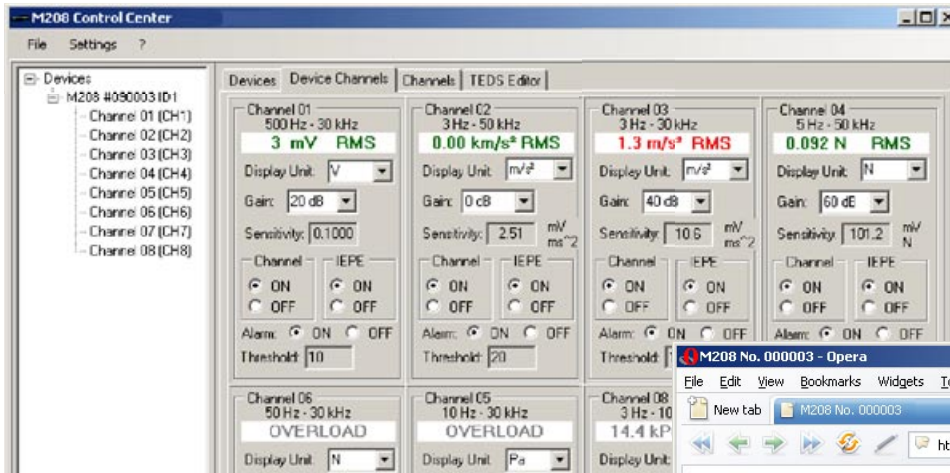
M208 Control Center

File Settings ?

Devices
M208 #090003 ID1
Channel 01 (CH1)
Channel 02 (CH2)
Channel 03 (CH3)
Channel 04 (CH4)
Channel 05 (CH5)
Channel 06 (CH6)
Channel 07 (CH7)
Channel 08 (CH8)

Devices | Device Channels | Channels | TEDS Editor

Channel 01
500 Hz - 30 kHz
3 mV RMS
Display Unit: V
Gain: 20 dB
Sensitivity: 0.1000
Channel: ON OFF
IEPE: ON OFF
Alarm: ON OFF
Threshold: 10

Channel 02
3 Hz - 50 kHz
0.00 km/s² RMS
Display Unit: m/s²
Gain: 0 dB
Sensitivity: 2.51 mV ms^2
Channel: ON OFF
IEPE: ON OFF
Alarm: ON OFF
Threshold: 20

Channel 03
3 Hz - 30 kHz
1.3 m/s² RMS
Display Unit: m/s²
Gain: 40 dB
Sensitivity: 10.6 mV ms^2
Channel: ON OFF
IEPE: ON OFF
Alarm: ON OFF
Threshold: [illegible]

Channel 04
5 Hz - 50 kHz
0.092 N RMS
Display Unit: N
Gain: 60 dB
Sensitivity: 101.2 mV N
Channel: ON OFF
IEPE: ON OFF
Alarm: ON OFF

Channel 06
50 Hz - 30 kHz
OVERLOAD
Display Unit: N

Channel 05
10 Hz - 30 kHz
OVERLOAD
Display Unit: Pa

Channel 08
3 Hz - 10 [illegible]
14.4 kP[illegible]
Display Unit:

M208 No. 000003 - Opera
File Edit View Bookmarks Widgets T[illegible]
New tab | M208 No. 000003
ht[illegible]